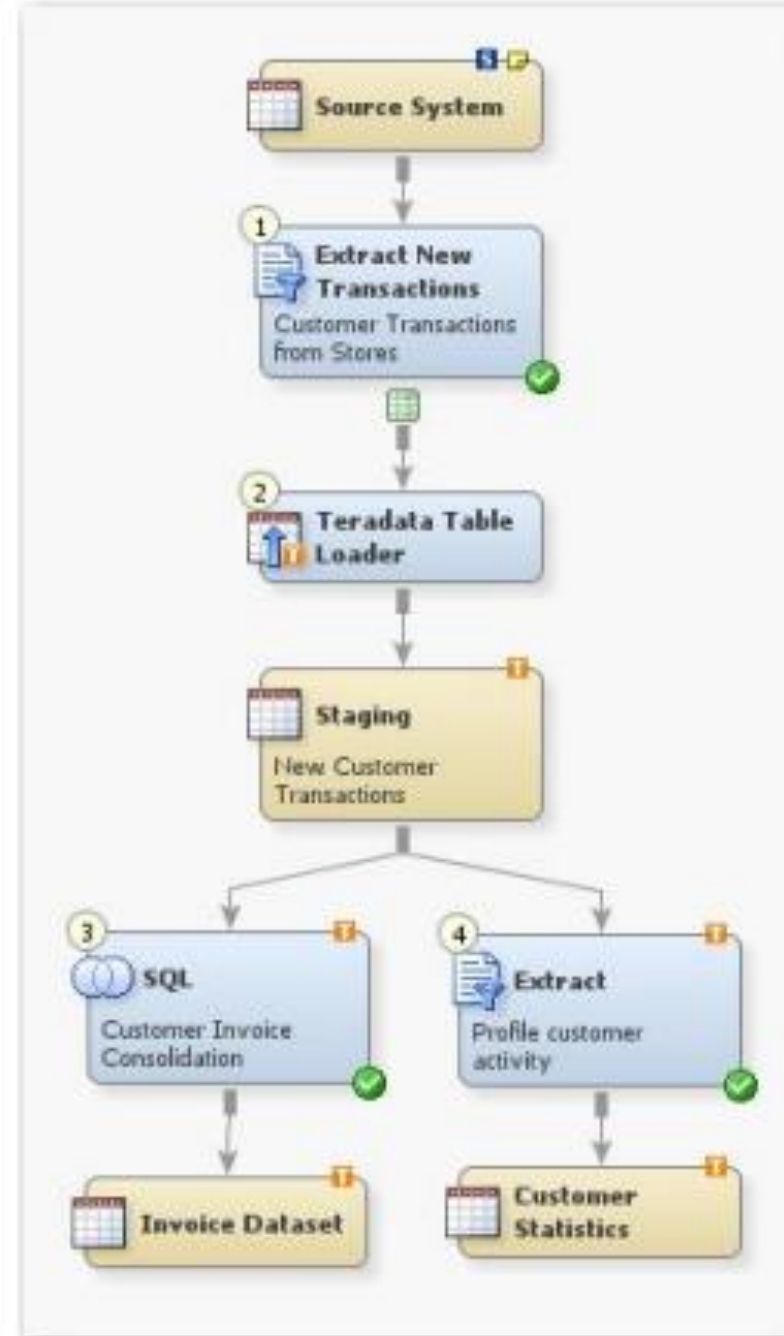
Source System

1
Extract New Transactions
Customer Transactions from Stores

2
Teradata Table Loader

Staging
New Customer Transactions

3
SQL
Customer Invoice Consolidation

4
Extract
Profile customer activity

Invoice Dataset

Customer Statistics